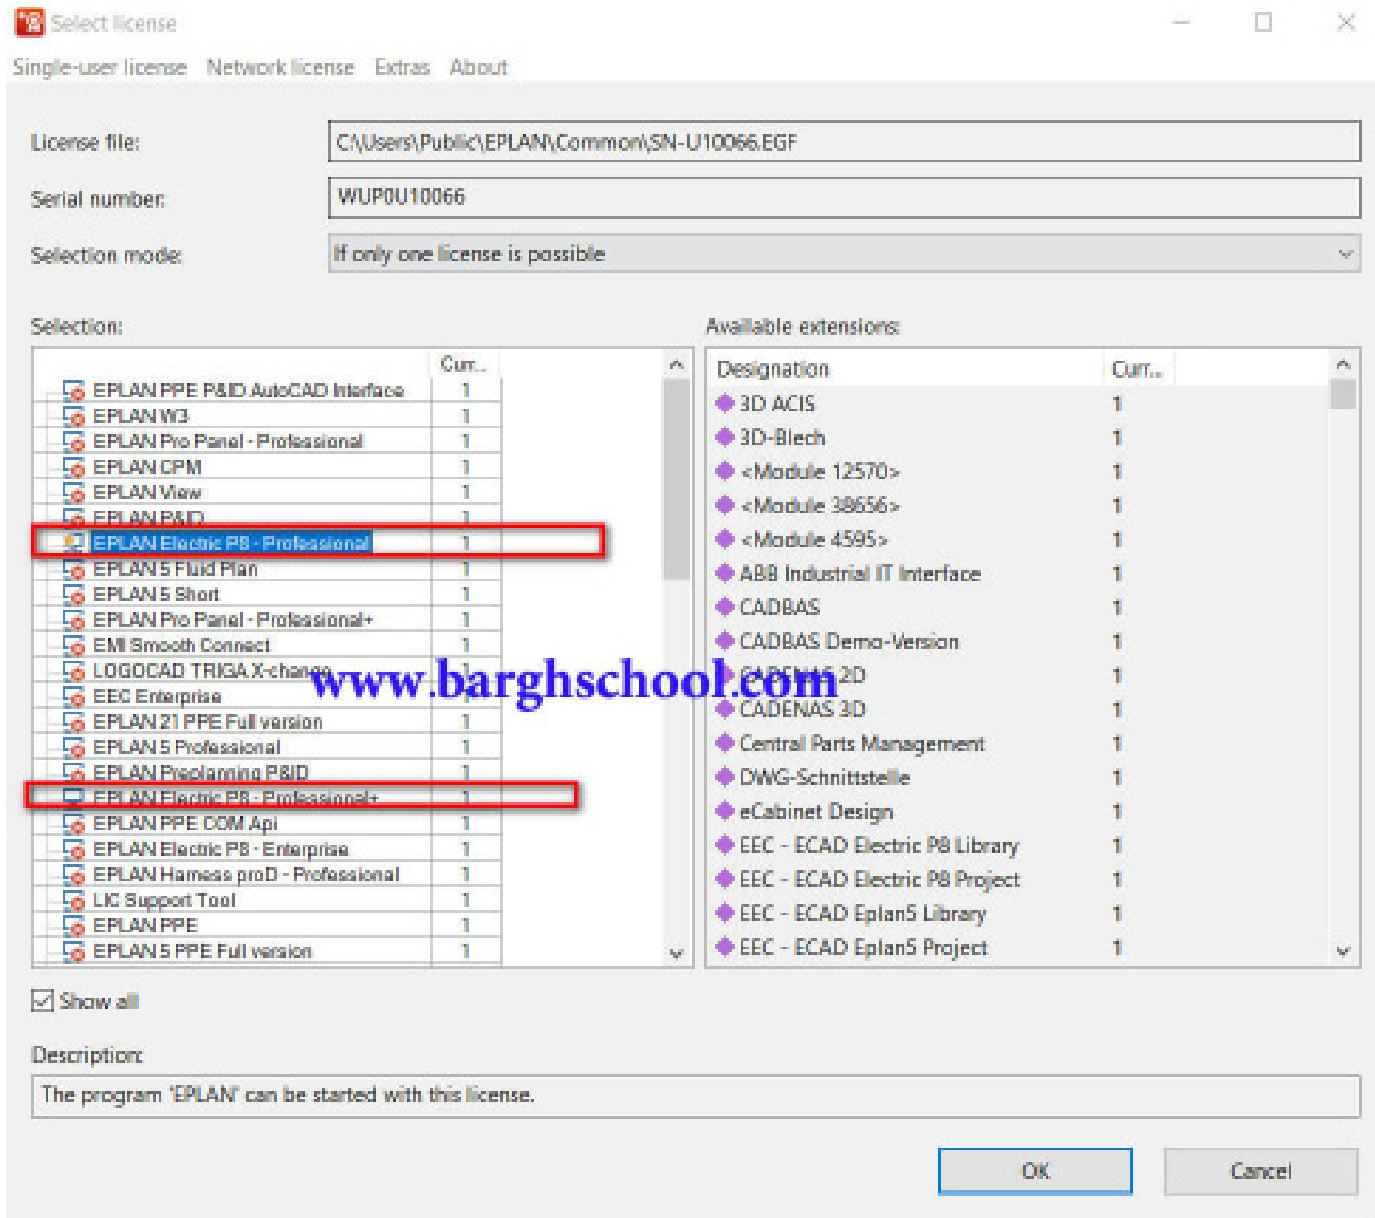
Select license

Single-user license Network license Extras About

License file: C:\Users\Public\EPLAN\Common\SN-U10066.EGF

Serial number: WUP0U10066

Selection mode: If only one license is possible

Selection:

| | Curr... |
|---|---|
| EPLAN PPE P&ID AutoCAD Interface | 1 |
| EPLAN W3 | 1 |
| EPLAN Pro Panel - Professional | 1 |
| EPLAN CPM | 1 |
| EPLAN View | 1 |
| EPLAN P&ID | 1 |
| EPLAN Electric P8 - Professional | 1 |
| EPLAN 5 Fluid Plan | 1 |
| EPLAN 5 Short | 1 |
| EPLAN Pro Panel - Professional+ | 1 |
| EMI Smooth Connect | 1 |
| LOGOCAD TRIGA X-change | 1 |
| EEC Enterprise | 1 |
| EPLAN 21 PPE Full version | 1 |
| EPLAN 5 Professional | 1 |
| EPLAN Preplanning P&ID | 1 |
| EPLAN Electric P8 - Professional+ | 1 |
| EPLAN PPE COM Api | 1 |
| EPLAN Electric P8 - Enterprise | 1 |
| EPLAN Harness proD - Professional | 1 |
| LIC Support Tool | 1 |
| EPLAN PPE | 1 |
| EPLAN 5 PPE Full version | 1 |

Available extensions:

| Designation | Curr... |
|---|---|
| 3D ACIS | 1 |
| 3D-Blech | 1 |
| <Module 12570> | 1 |
| <Module 38656> | 1 |
| <Module 4595> | 1 |
| ABB Industrial IT Interface | 1 |
| CADBAS | 1 |
| CADBAS Demo-Version | 1 |
| CADENAS 2D | 1 |
| CADENAS 3D | 1 |
| Central Parts Management | 1 |
| DWG-Schnittstelle | 1 |
| eCabinet Design | 1 |
| EEC - ECAD Electric P8 Library | 1 |
| EEC - ECAD Electric P8 Project | 1 |
| EEC - ECAD Eplan5 Library | 1 |
| EEC - ECAD Eplan5 Project | 1 |

www.barghschool.com

Show all

Description:

The program 'EPLAN' can be started with this license.

OK Cancel